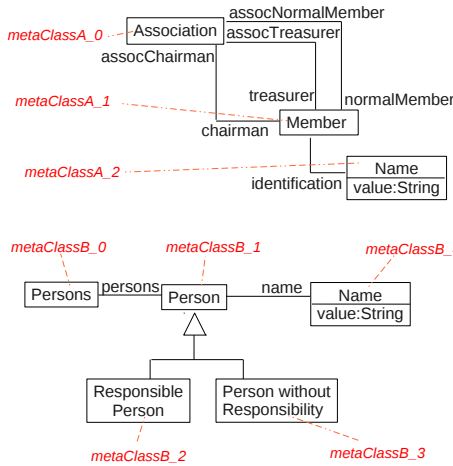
metaClassA_0
Association
assocNormalMember
assocTreasurer
assocChairman
metaClassA_1
treasurer
normalMember
chairman
Member
metaClassA_2
Name
identification
value:String

metaClassB_0
metaClassB_1
metaClassB_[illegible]
Persons
persons
Person
name
Name
value:String
Responsible Person
Person without Responsibility
metaClassB_2
metaClassB_3